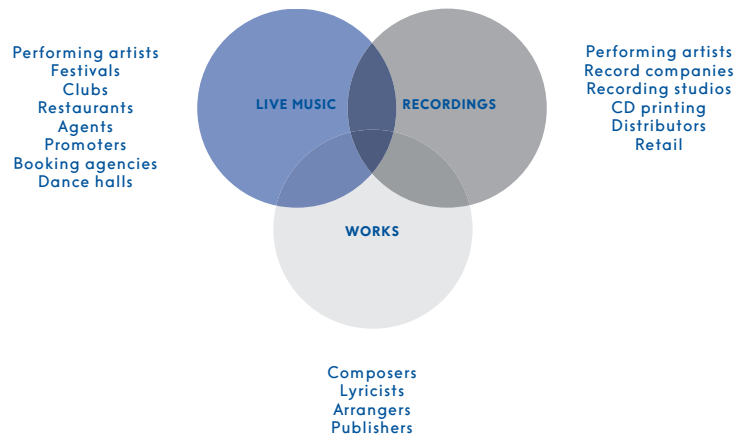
Performing artists
Festivals
Clubs
Restaurants
Agents
Promoters
Booking agencies
Dance halls

LIVE MUSIC

RECORDINGS

Performing artists
Record companies
Recording studios
CD printing
Distributors
Retail

WORKS

Composers
Lyricists
Arrangers
Publishers